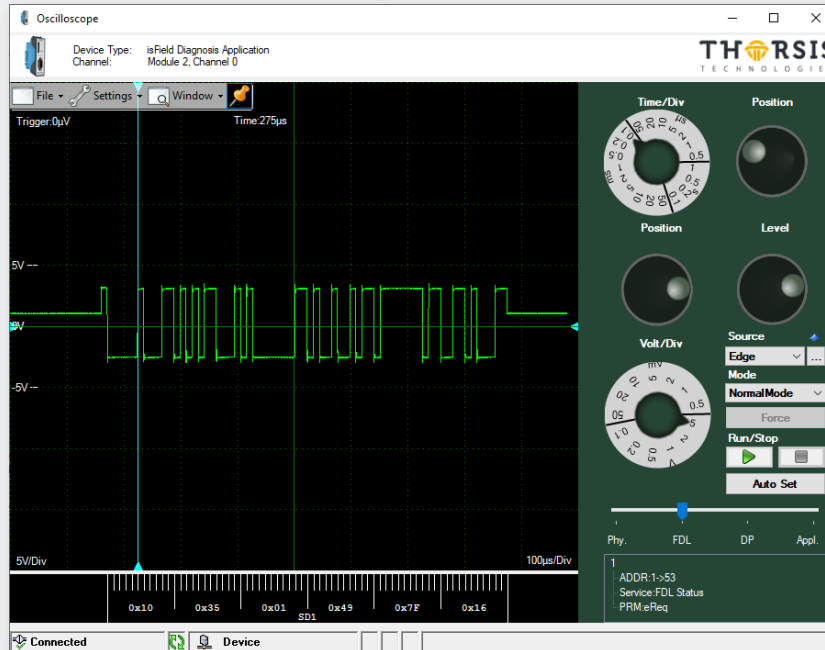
Oscilloscope

Device Type: isField Diagnosis Application
Channel: Module 2, Channel 0

THORSIS TECHNOLOGIE

File Settings Window

Trigger:0µV
Time:275µs

5V
0V
-5V

5V/Div
100µs/Div

0x10 0x35 0x01 0x49 0x7F 0x16
SD1

Time/Div
Position
Position
Level
Source
Edge
Volt/Div
Mode
NormalMode
Force
Run/Stop
Auto Set

Phy. FDL DP Appl.

1
ADDR:1->53
Service:FDL Status
PRM:eReq

Connected
Device